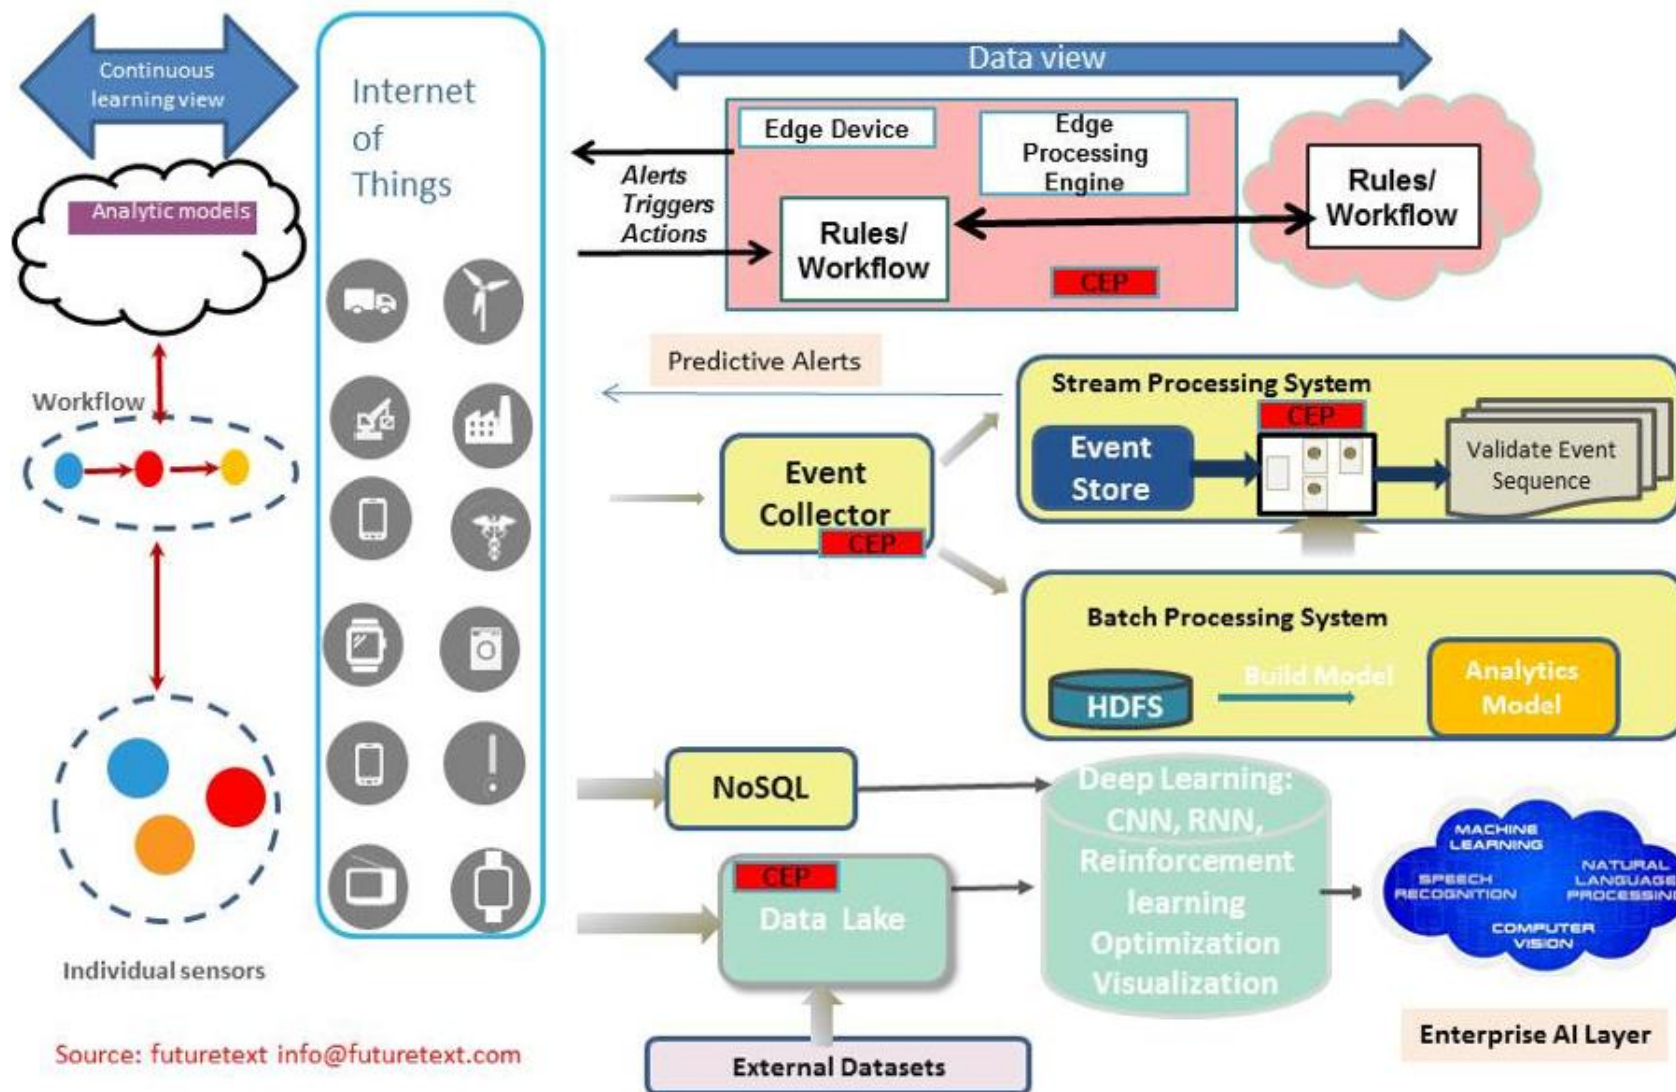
Continuous learning view

Internet of Things

Data view

Edge Device

Edge Processing Engine

Alerts Triggers Actions

Rules/ Workflow

CEP

Rules/ Workflow

Analytic models

Workflow

Predictive Alerts

Stream Processing System

CEP

Event Store

Validate Event Sequence

Event Collector

CEP

Batch Processing System

HDFS

Build Model

Analytics Model

NoSQL

Deep Learning: CNN, RNN, Reinforcement learning Optimization Visualization

CEP

Data Lake

MACHINE LEARNING

SPEECH RECOGNITION

NATURAL LANGUAGE PROCESSING

COMPUTER VISION

Individual sensors

Source: futuretext info@futuretext.com

External Datasets

Enterprise AI Layer